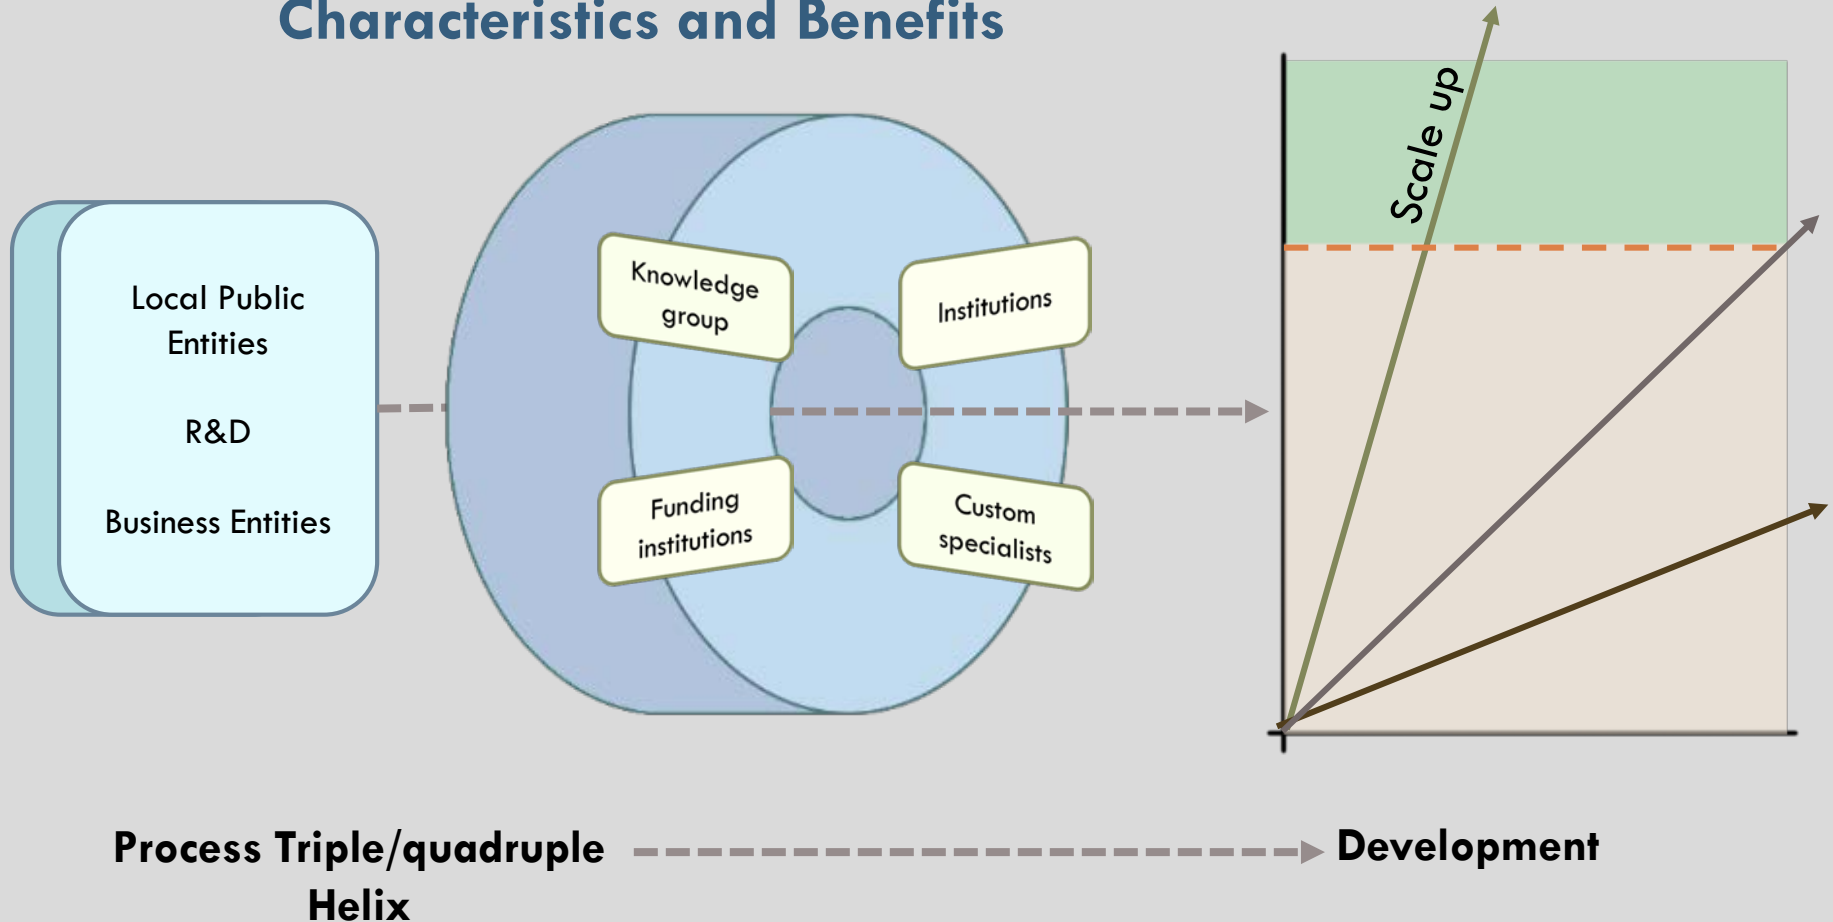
Characteristics and Benefits

Local Public Entities

R&D

Business Entities

Knowledge group

Institutions

Funding institutions

Custom specialists

Scale up

Process Triple/quadruple Helix

Development